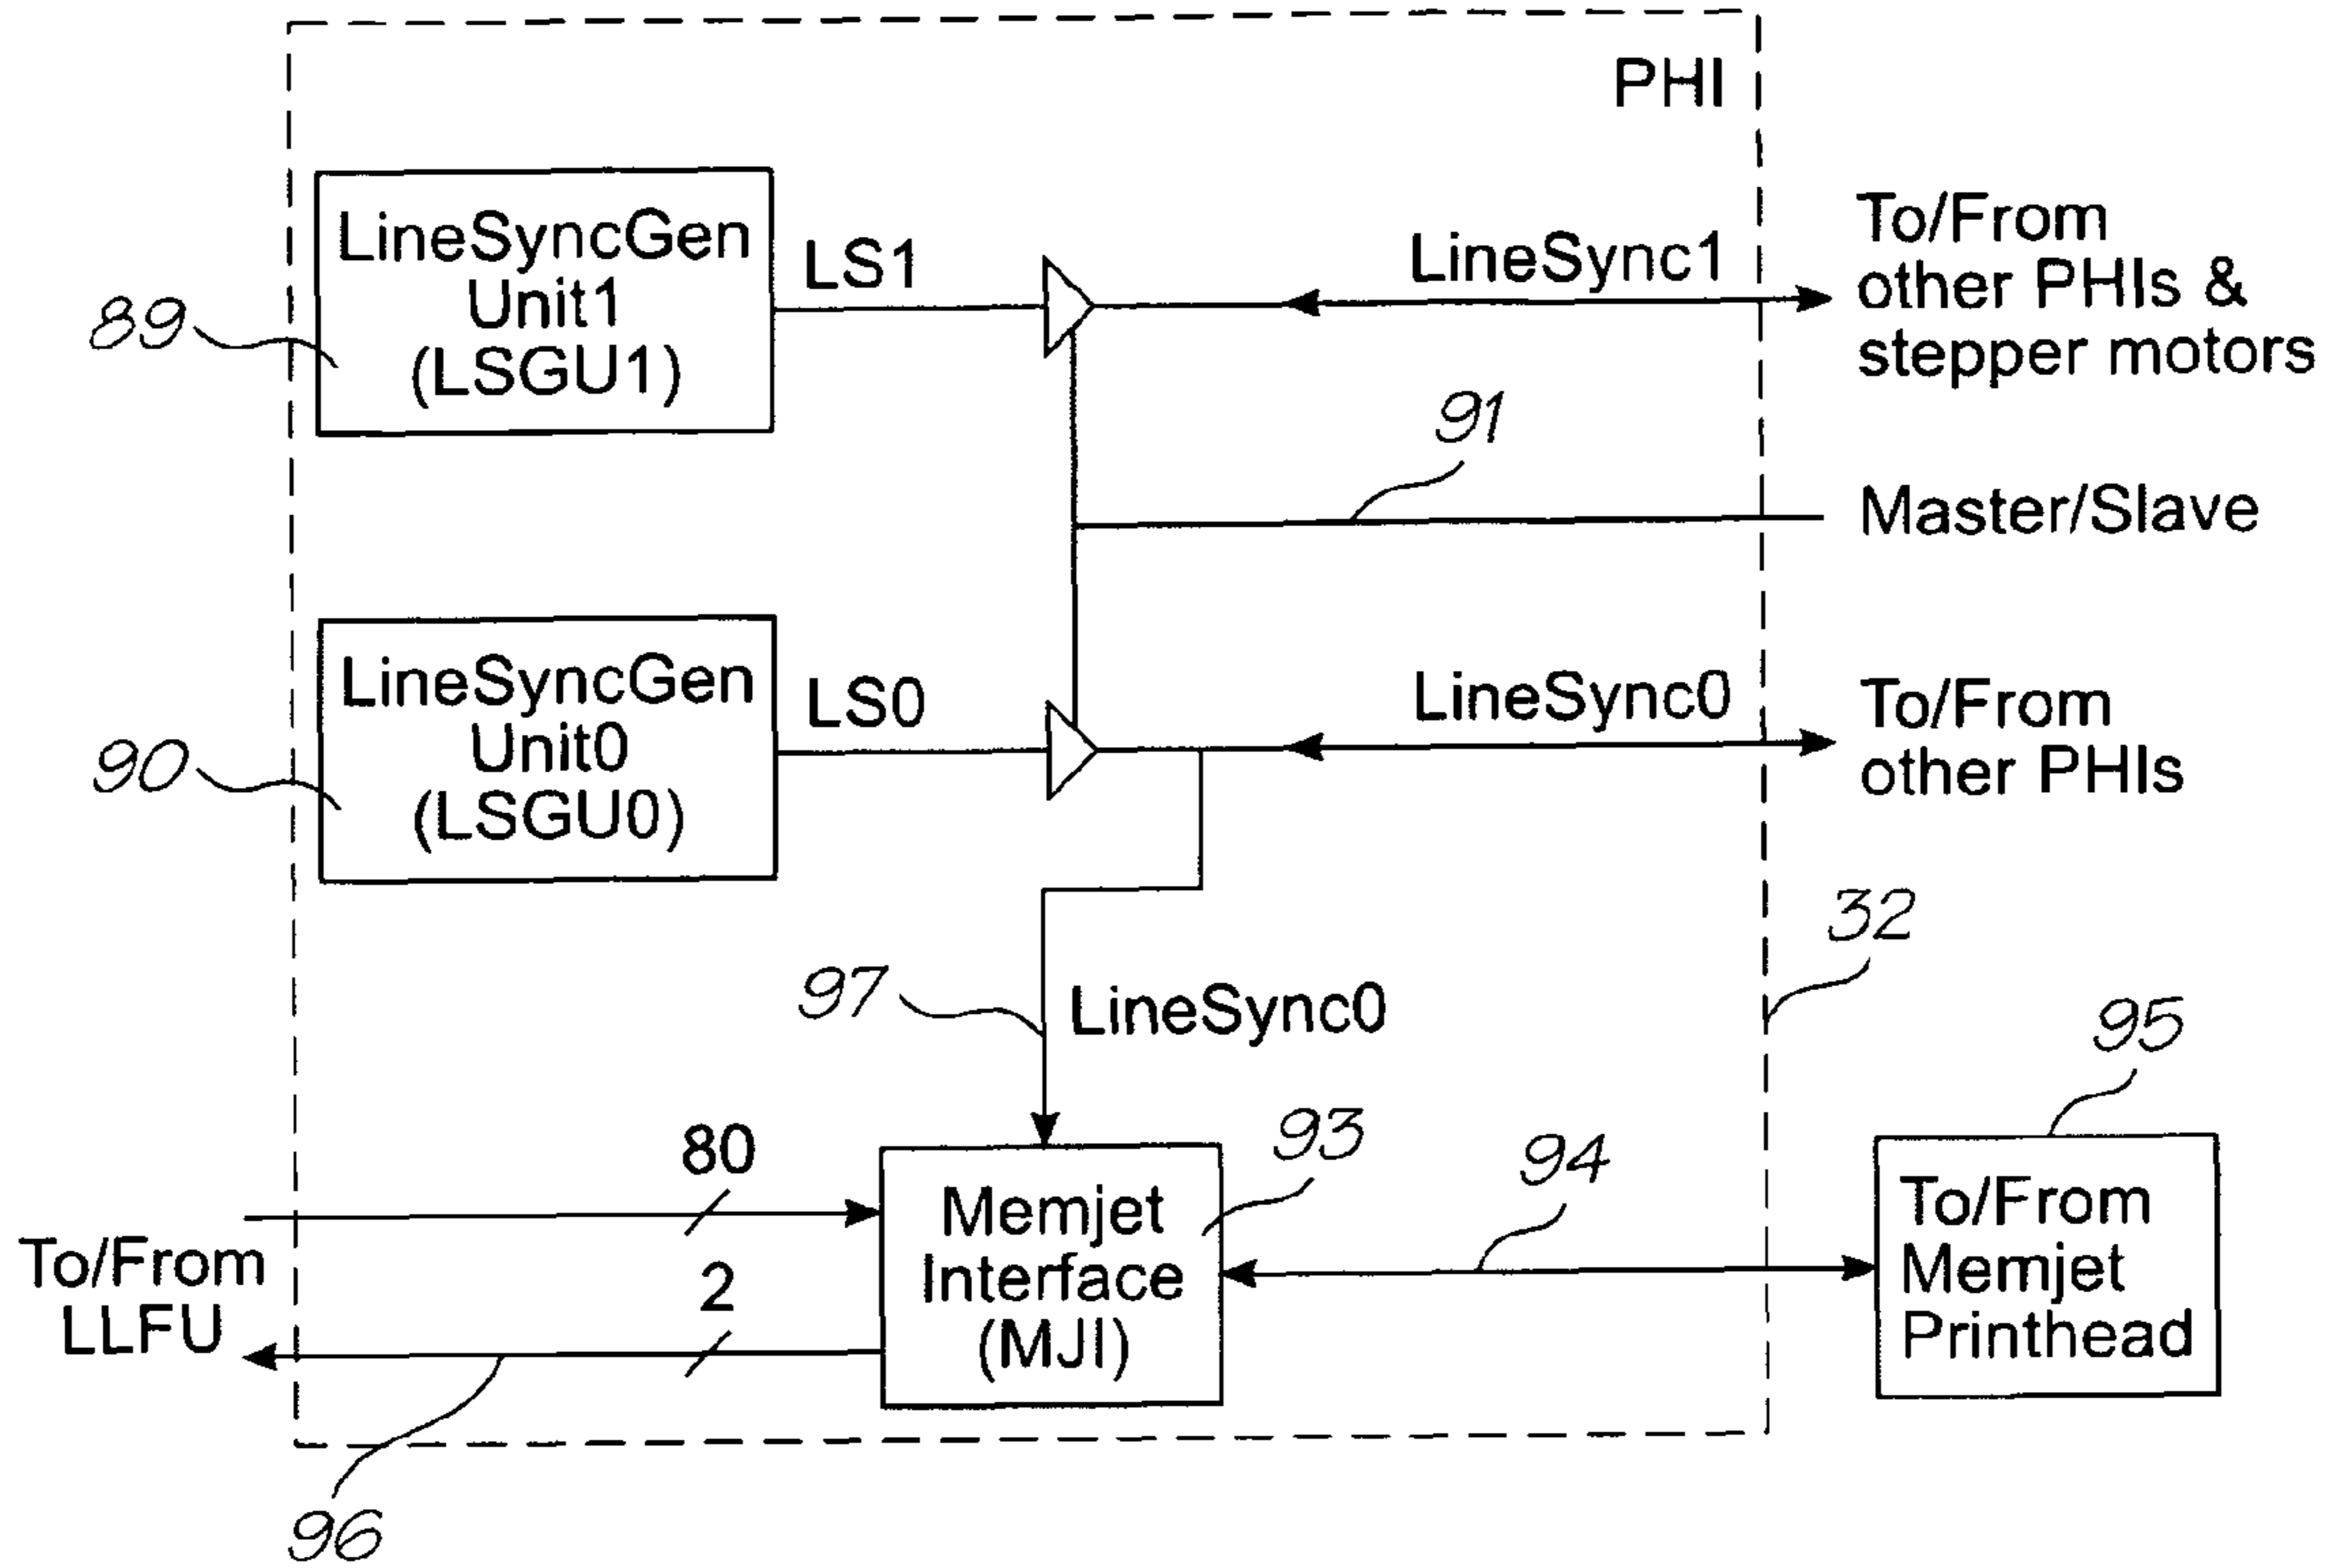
PHI

LineSyncGen Unit1 (LSGU1)

89

LS1

LineSync1

To/From other PHIs & stepper motors

91

Master/Slave

LineSyncGen Unit0 (LSGU0)

90

LS0

LineSync0

To/From other PHIs

32

97

LineSync0

95

80

Memjet Interface (MJI)

93

94

To/From Memjet Printhead

To/From LLFU

2

96